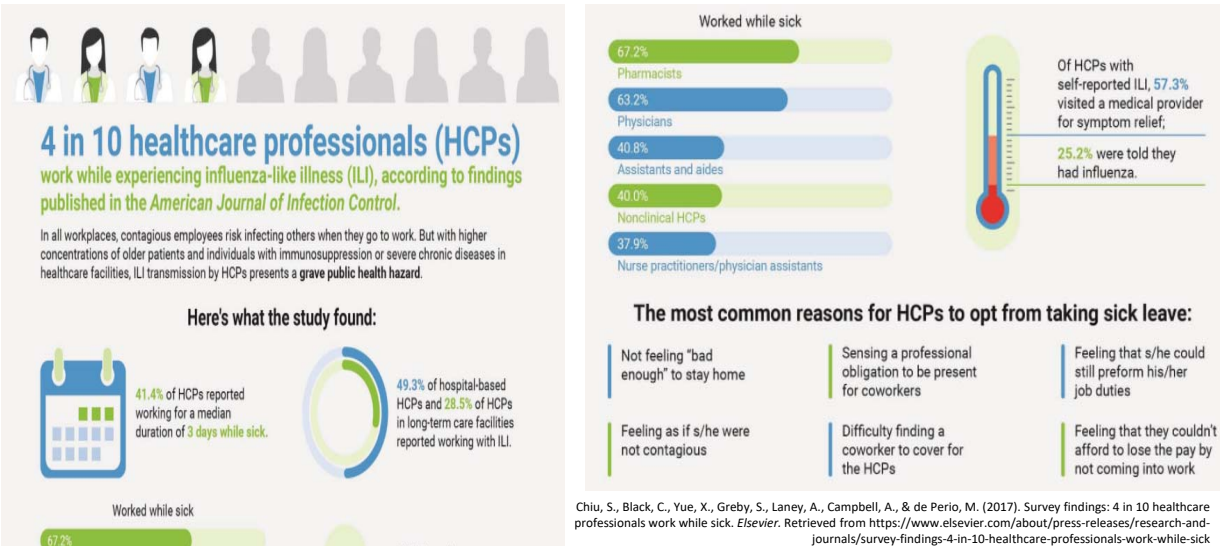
4 in 10 healthcare professionals (HCPs)
work while experiencing influenza-like illness (ILI), according to findings published in the American Journal of Infection Control.

In all workplaces, contagious employees risk infecting others when they go to work. But with higher concentrations of older patients and individuals with immunosuppression or severe chronic diseases in healthcare facilities, ILI transmission by HCPs presents a grave public health hazard.

Here's what the study found:

41.4% of HCPs reported working for a median duration of 3 days while sick.

49.3% of hospital-based HCPs and 28.5% of HCPs in long-term care facilities reported working with ILI.

Worked while sick

67.2%

Worked while sick

67.2%
Pharmacists

63.2%
Physicians

40.8%
Assistants and aides

40.0%
Nonclinical HCPs

37.9%
Nurse practitioners/physician assistants

Of HCPs with self-reported ILI, 57.3% visited a medical provider for symptom relief;

25.2% were told they had influenza.

The most common reasons for HCPs to opt from taking sick leave:

Not feeling "bad enough" to stay home

Sensing a professional obligation to be present for coworkers

Feeling that s/he could still preform his/her job duties

Feeling as if s/he were not contagious

Difficulty finding a coworker to cover for the HCPs

Feeling that they couldn't afford to lose the pay by not coming into work

Chiu, S., Black, C., Yue, X., Greby, S., Laney, A., Campbell, A., & de Perio, M. (2017). Survey findings: 4 in 10 healthcare professionals work while sick. Elsevier. Retrieved from https://www.elsevier.com/about/press-releases/research-and-journals/survey-findings-4-in-10-healthcare-professionals-work-while-sick